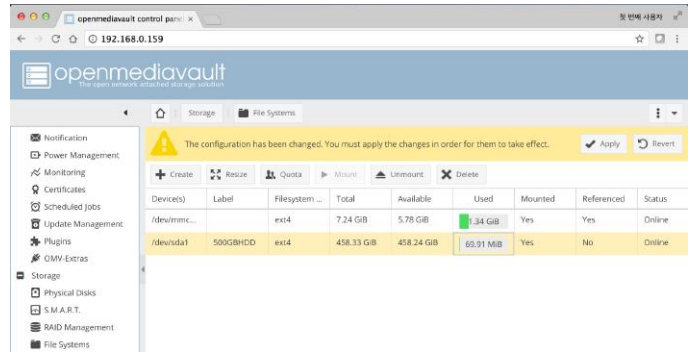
openmediavault control pan ×

첫 번째 사용자

192.168.0.159

openmediavault
The open network attached storage solution

Storage | File Systems

Notification
Power Management
Monitoring
Certificates
Scheduled Jobs
Update Management
Plugins
OMV-Extras
Storage
Physical Disks
S.M.A.R.T.
RAID Management
File Systems

The configuration has been changed. You must apply the changes in order for them to take effect.

Apply
Revert

Create
Resize
Quota
Mount
Unmount
Delete

| Device(s) | Label | Filesystem ... | Total | Available | Used | Mounted | Referenced | Status |
|---|---|---|---|---|---|---|---|---|
| /dev/mmc... | | ext4 | 7.24 GiB | 5.78 GiB | 1.34 GiB | Yes | Yes | Online |
| /dev/sda1 | 500GBHDD | ext4 | 458.33 GiB | 458.24 GiB | 69.91 MiB | Yes | No | Online |